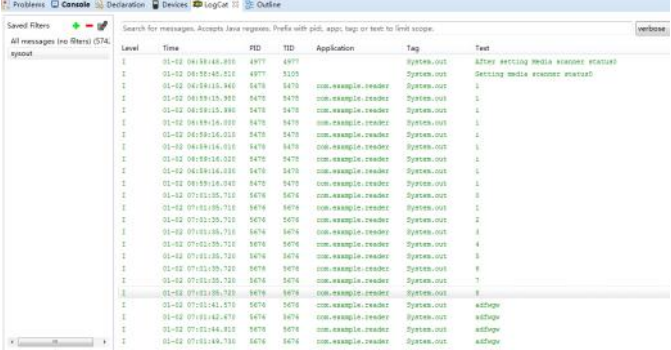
Problems Console Declaration Devices LogCat Outline

Saved Filters

All messages (no filters) (574)

sysout

Search for messages. Accepts Java regexes. Prefix with pid:, app:, tag: or text: to limit scope.

verbose

| Level | Time | PID | TID | Application | Tag | Text |
|---|---|---|---|---|---|---|
| I | 01-02 06:58:46.800 | 4977 | 4977 | | System.out | After setting Media scanner status0 |
| I | 01-02 06:58:46.810 | 4977 | 5105 | | System.out | Setting media scanner status0 |
| I | 01-02 06:59:15.960 | 5470 | 5470 | com.example.reader | System.out | 1 |
| I | 01-02 06:59:15.980 | 5470 | 5470 | com.example.reader | System.out | 1 |
| I | 01-02 06:59:15.990 | 5470 | 5470 | com.example.reader | System.out | 1 |
| I | 01-02 06:59:16.000 | 5470 | 5470 | com.example.reader | System.out | 1 |
| I | 01-02 06:59:16.010 | 5470 | 5470 | com.example.reader | System.out | 1 |
| I | 01-02 06:59:16.010 | 5470 | 5470 | com.example.reader | System.out | 1 |
| I | 01-02 06:59:16.020 | 5470 | 5470 | com.example.reader | System.out | 1 |
| I | 01-02 06:59:16.030 | 5470 | 5470 | com.example.reader | System.out | 1 |
| I | 01-02 06:59:16.040 | 5470 | 5470 | com.example.reader | System.out | 1 |
| I | 01-02 07:01:35.710 | 5676 | 5676 | com.example.reader | System.out | 0 |
| I | 01-02 07:01:35.710 | 5676 | 5676 | com.example.reader | System.out | 1 |
| I | 01-02 07:01:35.710 | 5676 | 5676 | com.example.reader | System.out | 2 |
| I | 01-02 07:01:35.710 | 5676 | 5676 | com.example.reader | System.out | 3 |
| I | 01-02 07:01:35.710 | 5676 | 5676 | com.example.reader | System.out | 4 |
| I | 01-02 07:01:35.720 | 5676 | 5676 | com.example.reader | System.out | 5 |
| I | 01-02 07:01:35.720 | 5676 | 5676 | com.example.reader | System.out | 6 |
| I | 01-02 07:01:35.720 | 5676 | 5676 | com.example.reader | System.out | 7 |
| I | 01-02 07:01:35.720 | 5676 | 5676 | com.example.reader | System.out | 8 |
| I | 01-02 07:01:41.570 | 5676 | 5676 | com.example.reader | System.out | adfwgw |
| I | 01-02 07:01:42.470 | 5676 | 5676 | com.example.reader | System.out | adfwgw |
| I | 01-02 07:01:44.810 | 5676 | 5676 | com.example.reader | System.out | adfwgw |
| I | 01-02 07:01:49.730 | 5676 | 5676 | com.example.reader | System.out | adfwgw |